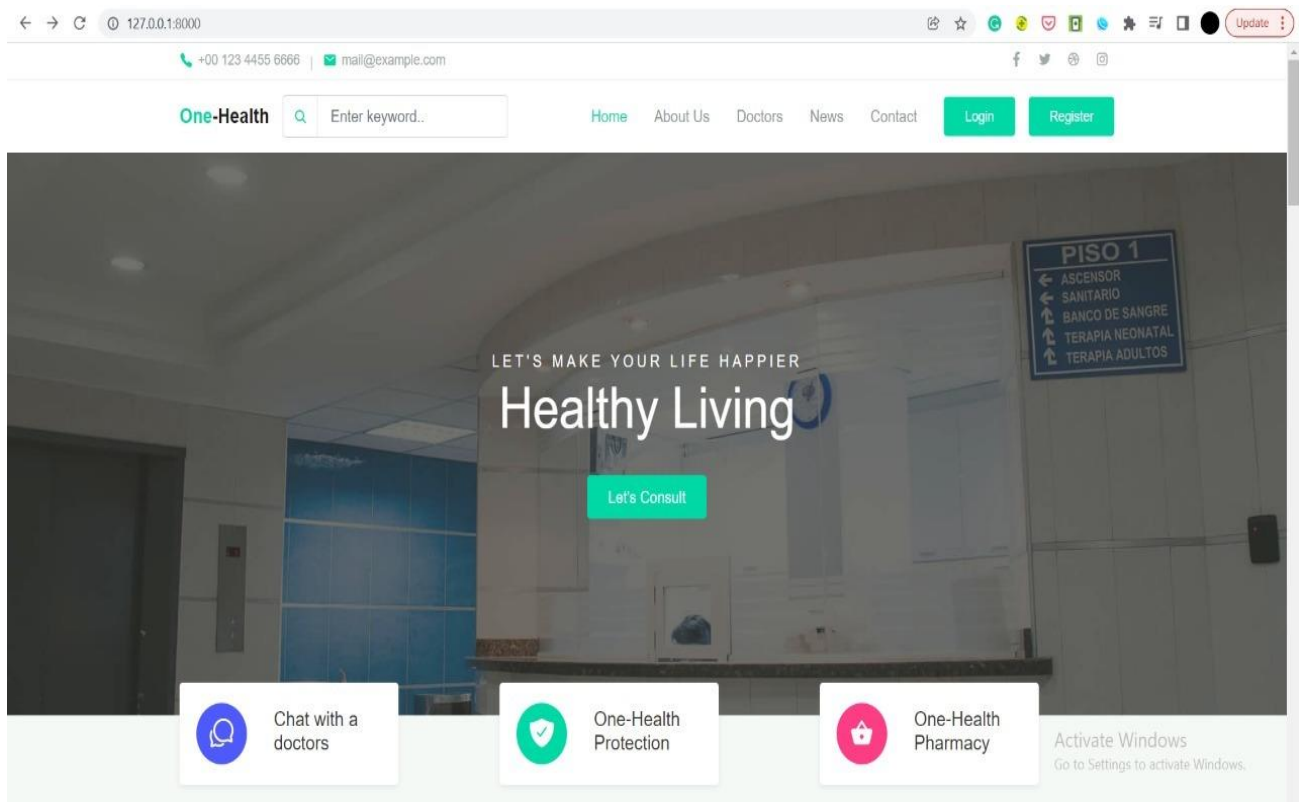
127.0.0.1:8000

Update

+00 123 4455 6666 | mail@example.com

One-Health Enter keyword..

Home About Us Doctors News Contact Login Register

PISO 1
ASCENSOR
SANITARIO
BANCO DE SANGRE
TERAPIA NEONATAL
TERAPIA ADULTOS

LET'S MAKE YOUR LIFE HAPPIER

Healthy Living

Let's Consult

Chat with a doctors

One-Health Protection

One-Health Pharmacy

Activate Windows
Go to Settings to activate Windows.